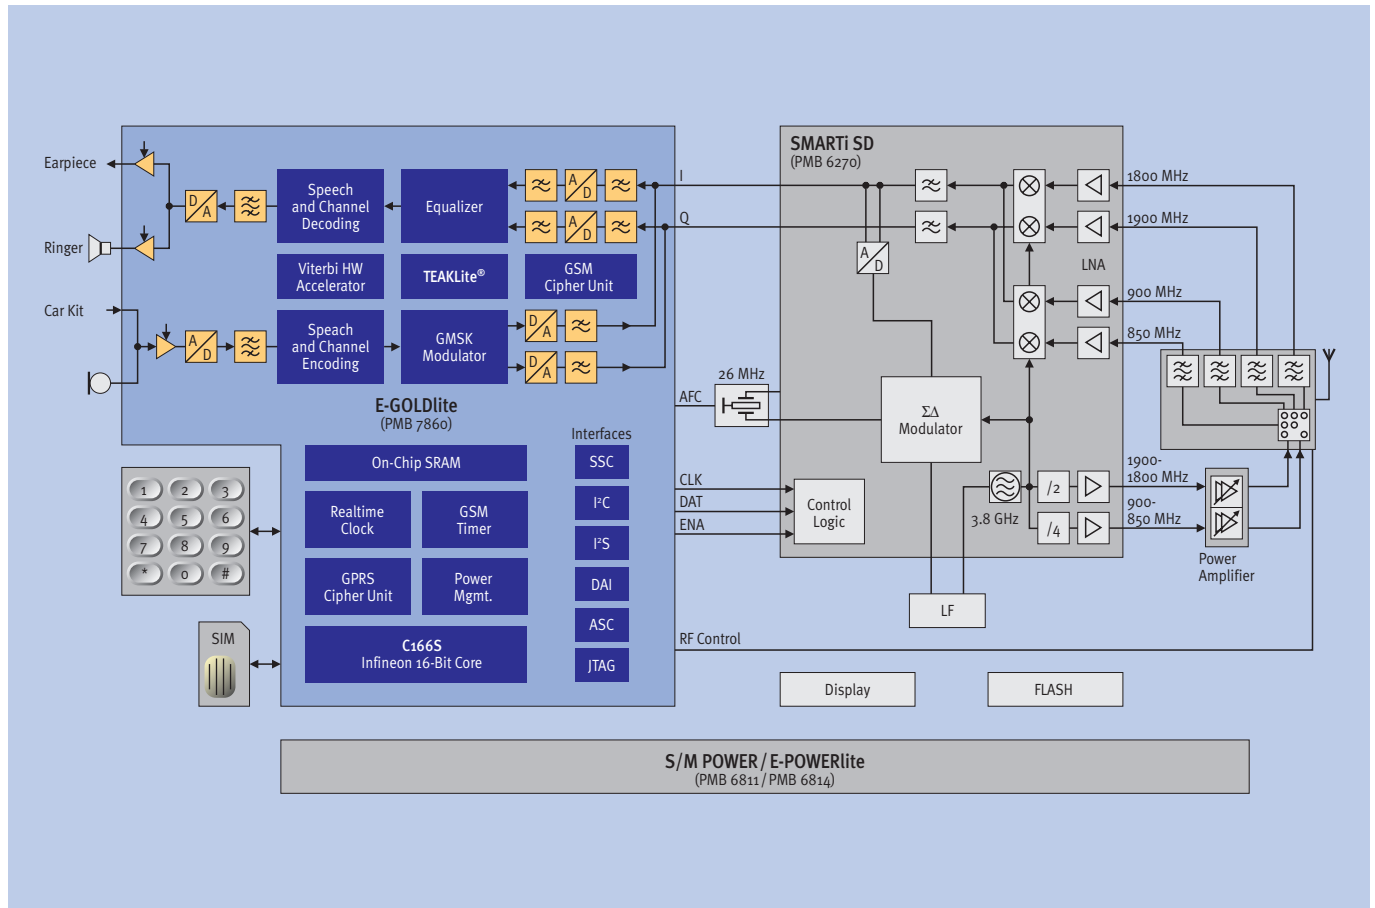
Earpiece

Ringer

Car Kit

D/A

A/D

Speech and Channel Decoding

Equalizer

A/D

A/D

I

Q

Viterbi HW Accelerator

TEAKLite®

GSM Cipher Unit

Speech and Channel Encoding

GMSK Modulator

D/A

D/A

E-GOLDlite
(PMB 7860)

Interfaces

On-Chip SRAM

SSC

Realtime Clock

GSM Timer

I²C

I²S

GPRS Cipher Unit

Power Mgmt.

DAI

ASC

C166S
Infineon 16-Bit Core

JTAG

1 2 3
4 5 6
7 8 9
* 0 #

SIM

SMARTi SD
(PMB 6270)

A/D

1800 MHz

1900 MHz

LNA

900 MHz

850 MHz

26 MHz

AFC

ΣΔ Modulator

CLK

DAT

ENA

Control Logic

3.8 GHz

/2

/4

1900-1800 MHz

900-850 MHz

Power Amplifier

LF

RF Control

Display

FLASH

S/M POWER / E-POWERlite
(PMB 6811 / PMB 6814)